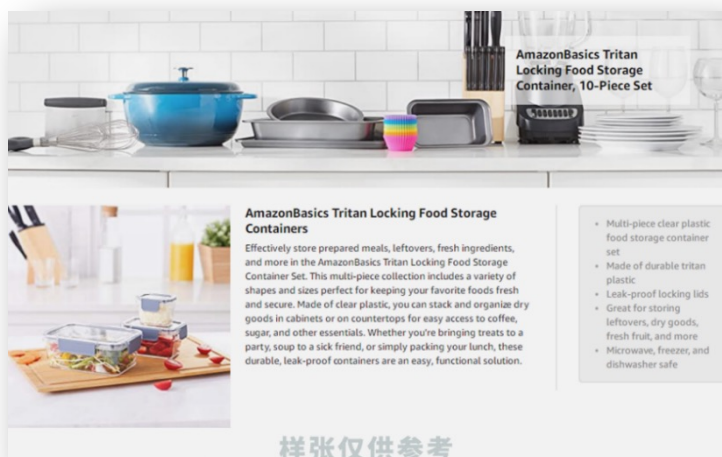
AmazonBasics Tritan Locking Food Storage Container, 10-Piece Set

AmazonBasics Tritan Locking Food Storage Containers

Effectively store prepared meals, leftovers, fresh ingredients, and more in the AmazonBasics Tritan Locking Food Storage Container Set. This multi-piece collection includes a variety of shapes and sizes perfect for keeping your favorite foods fresh and secure. Made of clear plastic, you can stack and organize dry goods in cabinets or on countertops for easy access to coffee, sugar, and other essentials. Whether you're bringing treats to a party, soup to a sick friend, or simply packing your lunch, these durable, leak-proof containers are an easy, functional solution.

- Multi-piece clear plastic food storage container set
- Made of durable tritan plastic
- Leak-proof locking lids
- Great for storing leftovers, dry goods, fresh fruit, and more
- Microwave, freezer, and dishwasher safe

样张仅供参考